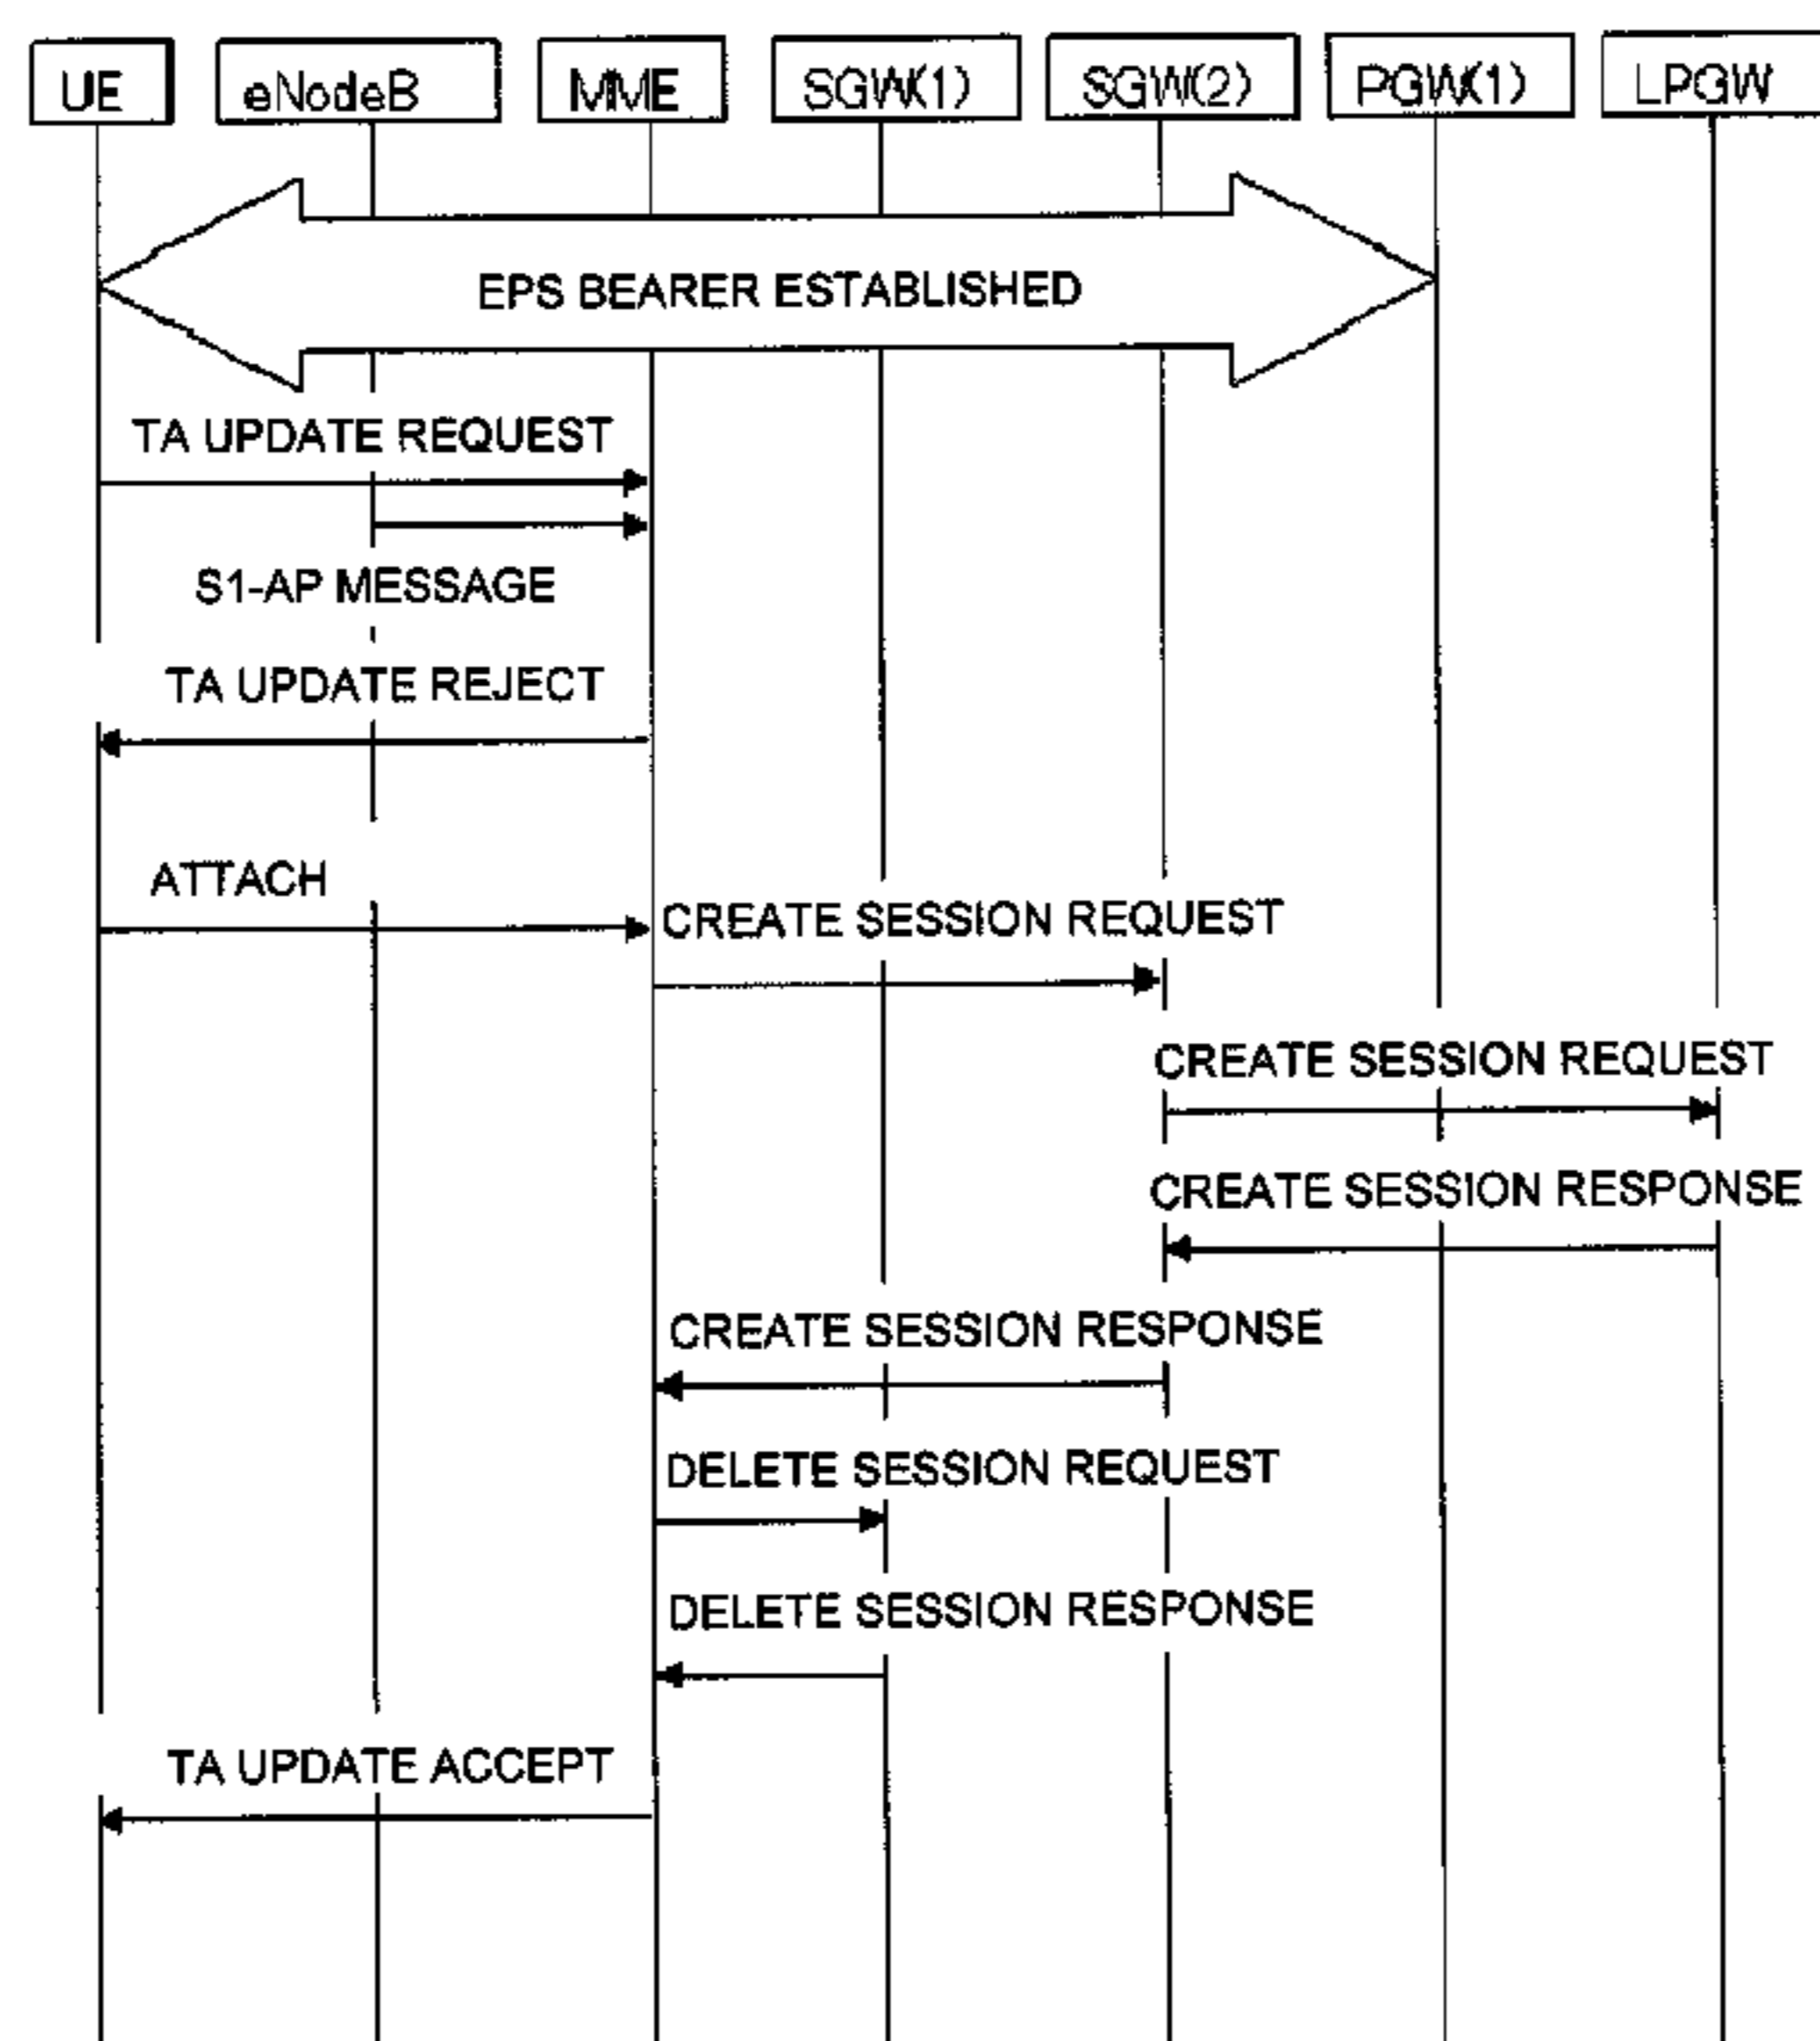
UE
eNodeB
MME
SGW(1)
SGW(2)
PGW(1)
LPGW

EPS BEARER ESTABLISHED

TA UPDATE REQUEST

S1-AP MESSAGE

TA UPDATE REJECT

ATTACH

CREATE SESSION REQUEST

CREATE SESSION REQUEST

CREATE SESSION RESPONSE

CREATE SESSION RESPONSE

DELETE SESSION REQUEST

DELETE SESSION RESPONSE

TA UPDATE ACCEPT